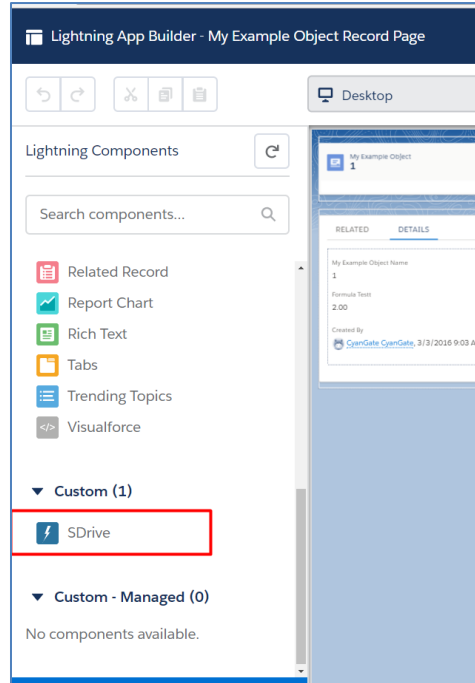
Lightning App Builder - My Example Object Record Page

Desktop

Lightning Components

Search components...

Related Record
Report Chart
Rich Text
Tabs
Trending Topics
Visualforce

Custom (1)

SDrive

Custom - Managed (0)

No components available.

My Example Object
1

RELATED DETAILS

My Example Object Name
1

Formula Testt
2.00

Created By
CyanGate CyanGate, 3/3/2016 9:03 A